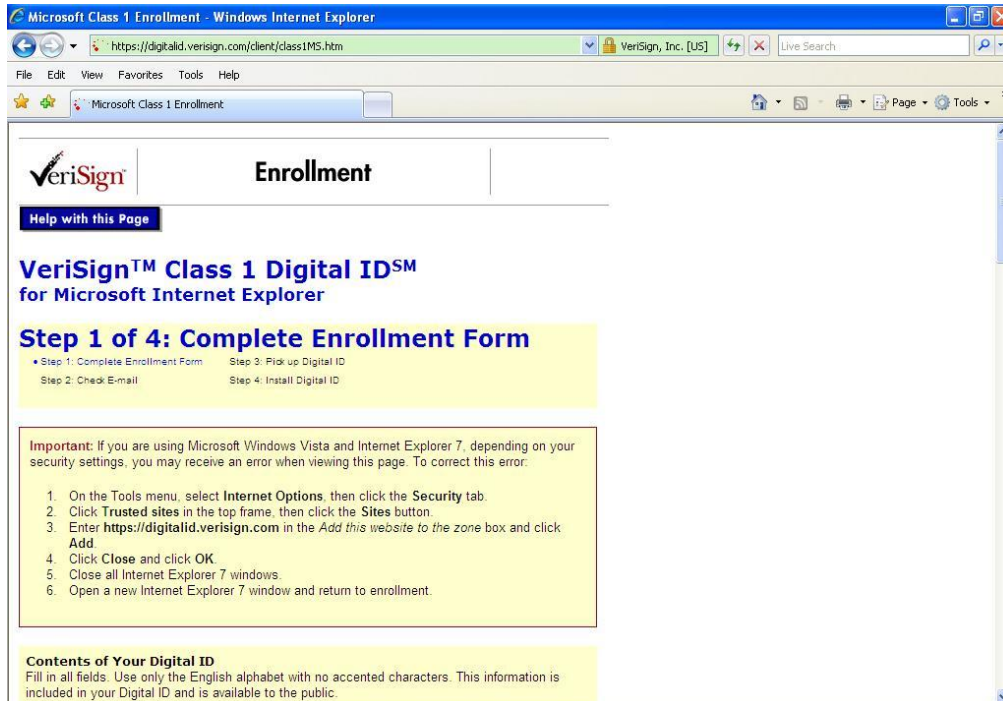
Microsoft Class 1 Enrollment - Windows Internet Explorer

https://digitalid.verisign.com/client/class1MS.htm

VeriSign, Inc. [US]

Live Search

File Edit View Favorites Tools Help

Microsoft Class 1 Enrollment

Page ▾ Tools ▾

VeriSign

Enrollment

Help with this Page

VeriSign™ Class 1 Digital ID℠
for Microsoft Internet Explorer

Step 1 of 4: Complete Enrollment Form

• Step 1: Complete Enrollment Form
Step 2: Check E-mail
Step 3: Pick up Digital ID
Step 4: Install Digital ID

Important: If you are using Microsoft Windows Vista and Internet Explorer 7, depending on your security settings, you may receive an error when viewing this page. To correct this error:

1. On the Tools menu, select Internet Options, then click the Security tab.
2. Click Trusted sites in the top frame, then click the Sites button.
3. Enter https://digitalid.verisign.com in the Add this website to the zone box and click Add.
4. Click Close and click OK.
5. Close all Internet Explorer 7 windows.
6. Open a new Internet Explorer 7 window and return to enrollment.

Contents of Your Digital ID
Fill in all fields. Use only the English alphabet with no accented characters. This information is included in your Digital ID and is available to the public.